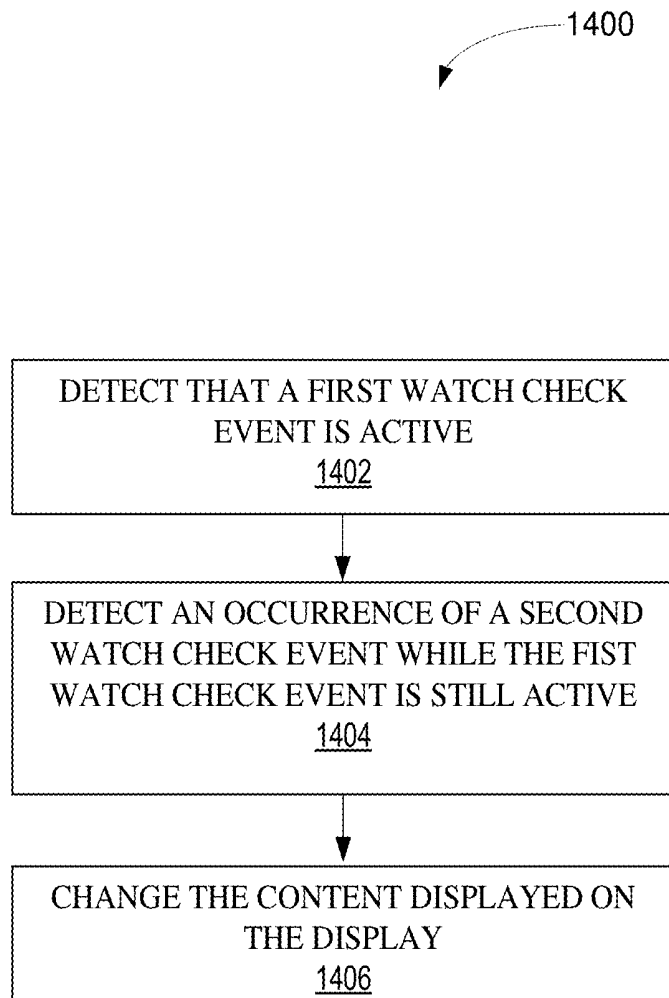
1400

DETECT THAT A FIRST WATCH CHECK EVENT IS ACTIVE
1402

DETECT AN OCCURRENCE OF A SECOND WATCH CHECK EVENT WHILE THE FIST WATCH CHECK EVENT IS STILL ACTIVE
1404

CHANGE THE CONTENT DISPLAYED ON THE DISPLAY
1406